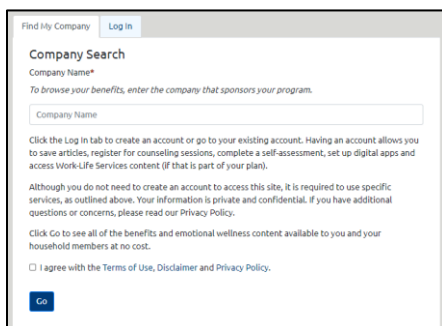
Find My Company | Log In

Company Search

Company Name*

To browse your benefits, enter the company that sponsors your program.

Company Name

Click the Log In tab to create an account or go to your existing account. Having an account allows you to save articles, register for counseling sessions, complete a self-assessment, set up digital apps and access Work-Life Services content (if that is part of your plan).

Although you do not need to create an account to access this site, it is required to use specific services, as outlined above. Your information is private and confidential. If you have additional questions or concerns, please read our Privacy Policy.

Click Go to see all of the benefits and emotional wellness content available to you and your household members at no cost.

☐ I agree with the Terms of Use, Disclaimer and Privacy Policy.

Go